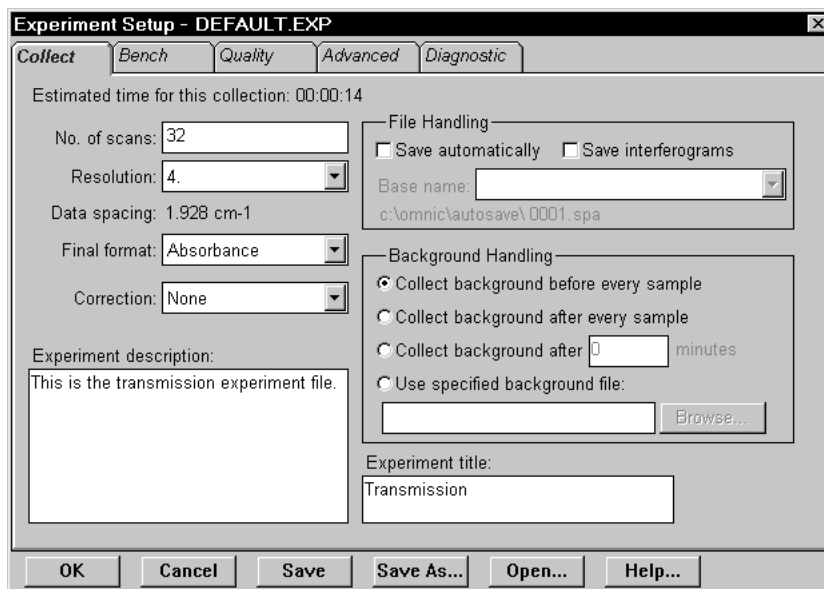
Experiment Setup - DEFAULT.EXP

Collect | Bench | Quality | Advanced | Diagnostic

Estimated time for this collection: 00:00:14

No. of scans: 32

Resolution: 4.

Data spacing: 1.928 cm-1

Final format: Absorbance

Correction: None

Experiment description:

This is the transmission experiment file.

File Handling

Save automatically

Save interferograms

Base name:

c:\omnic\autosave\ 0001.spa

Background Handling

Collect background before every sample

Collect background after every sample

Collect background after 0 minutes

Use specified background file:

Browse...

Experiment title:

Transmission

OK | Cancel | Save | Save As... | Open... | Help...